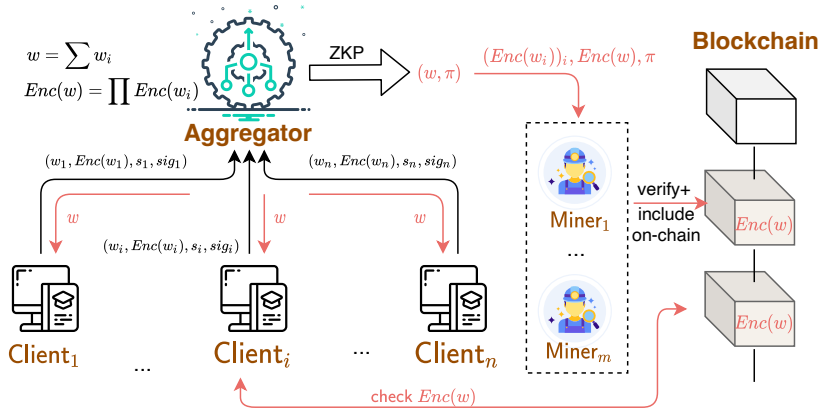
$w = \sum w_i$
$Enc(w) = \prod Enc(w_i)$

Aggregator

ZKP

$(w, \pi)$

$(Enc(w_i))_i, Enc(w), \pi$

Blockchain

$(w_1, Enc(w_1), s_1, sig_1)$

$(w_n, Enc(w_n), s_n, sig_n)$

$w$

$w$

$w$

$(w_i, Enc(w_i), s_i, sig_i)$

Miner$_1$

verify+ include on-chain

$Enc(w)$

...

$Enc(w)$

Miner$_m$

Client$_1$

...

Client$_i$

...

Client$_n$

check $Enc(w)$